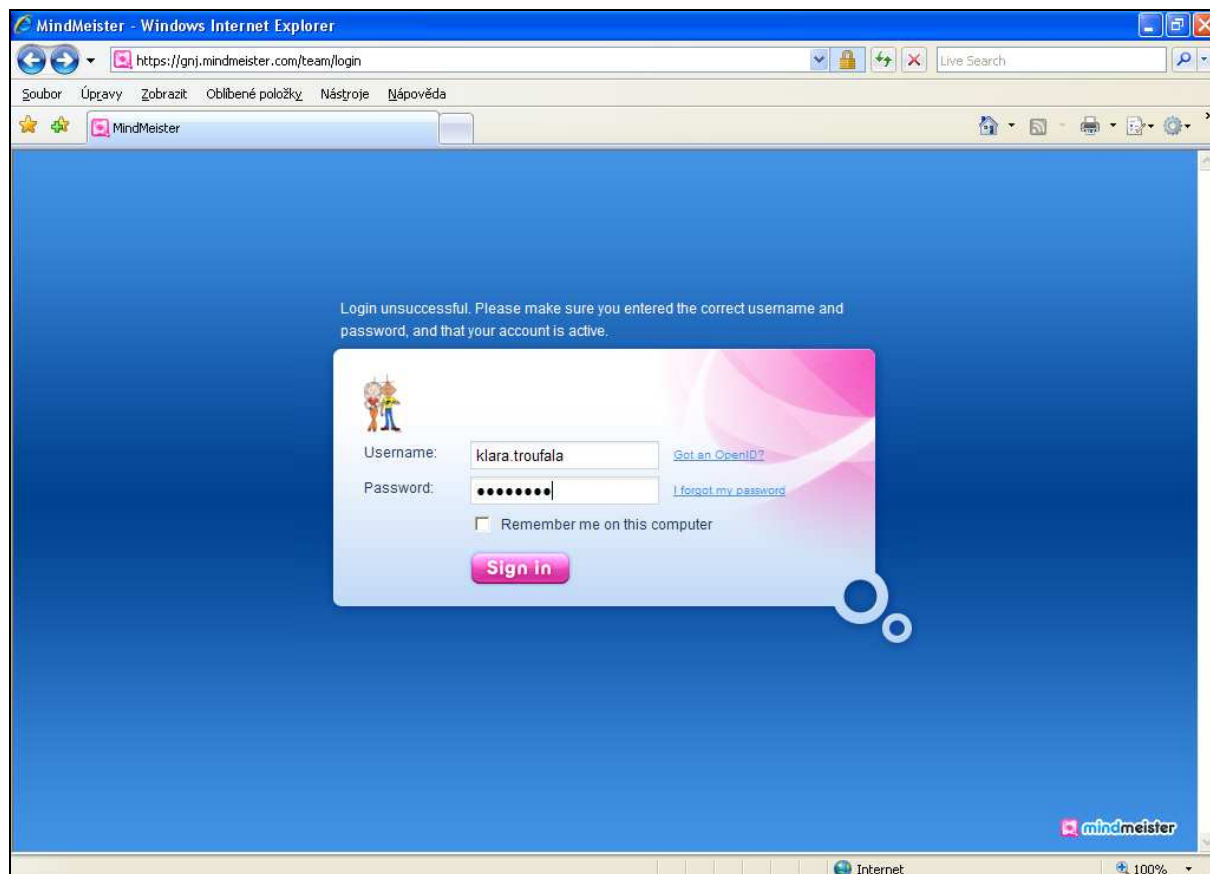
MindMeister - Windows Internet Explorer

https://gnj.mindmeister.com/team/login

Live Search

Soubor Úpravy Zobrazit Oblíbené položky Nástroje Nápověda

MindMeister

Login unsuccessful. Please make sure you entered the correct username and password, and that your account is active.

Username: klara.troufala

Got an OpenID?

Password: ••••••••

I forgot my password

Remember me on this computer

Sign in

mindmeister

Internet

100%